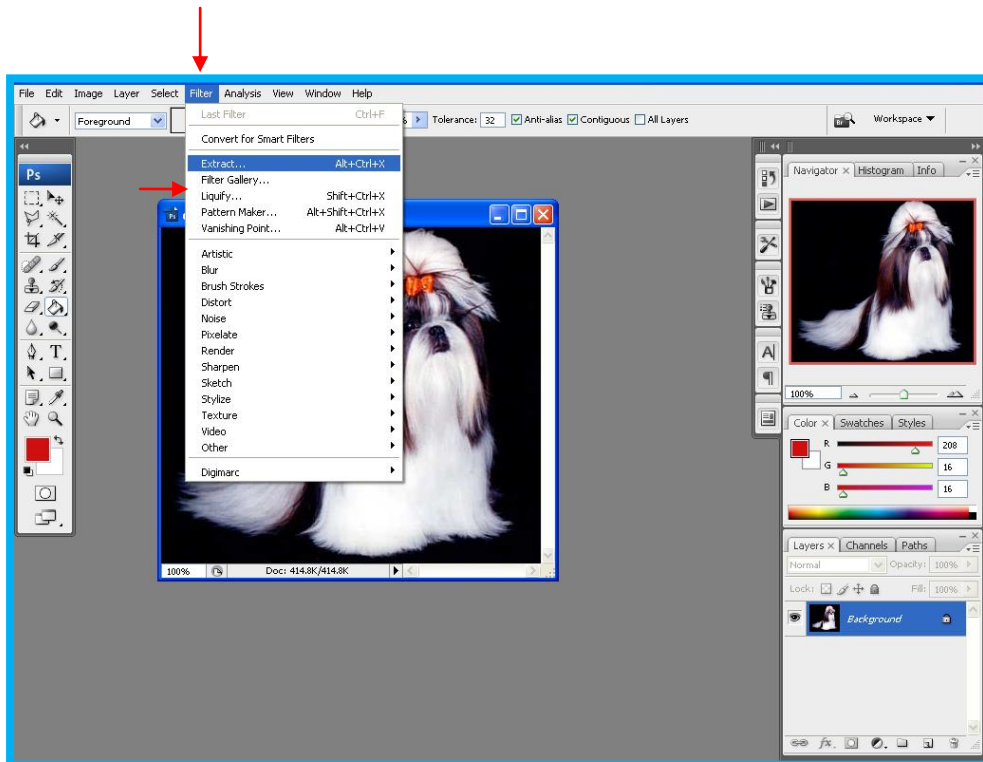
File Edit Image Layer Select Filter Analysis View Window Help

Foreground

Tolerance: 32 Anti-alias Contiguous All Layers

Workspace

Last Filter Ctrl+F
Convert for Smart Filters
Extract... Alt+Ctrl+X
Filter Gallery...
Liquify... Shift+Ctrl+X
Pattern Maker... Alt+Shift+Ctrl+X
Vanishing Point... Alt+Ctrl+V
Artistic
Blur
Brush Strokes
Distort
Noise
Pixelate
Render
Sharpen
Sketch
Stylize
Texture
Video
Other
Digimarc

Ps

100% Doc: 414.8K/414.8K

Navigator Histogram Info

100%

Color Swatches Styles
R 208
G 16
B 16

Layers Channels Paths
Normal Opacity: 100%
Lock: Fill: 100%
Background